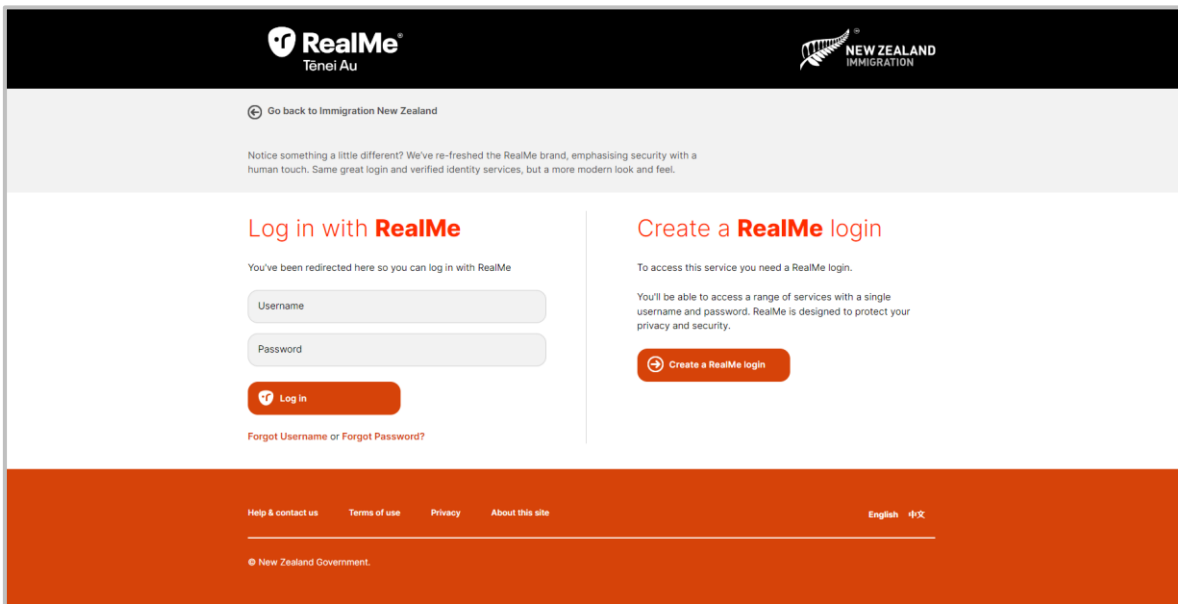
RealMe®
Tēnei Au

NEW ZEALAND
IMMIGRATION

Go back to Immigration New Zealand

Notice something a little different? We've re-freshed the RealMe brand, emphasising security with a human touch. Same great login and verified identity services, but a more modern look and feel.

Log in with RealMe

You've been redirected here so you can log in with RealMe

Username

Password

Log in

Forgot Username or Forgot Password?

Create a RealMe login

To access this service you need a RealMe login.

You'll be able to access a range of services with a single username and password. RealMe is designed to protect your privacy and security.

Create a RealMe login

Help & contact us Terms of use Privacy About this site

English 中文

© New Zealand Government.